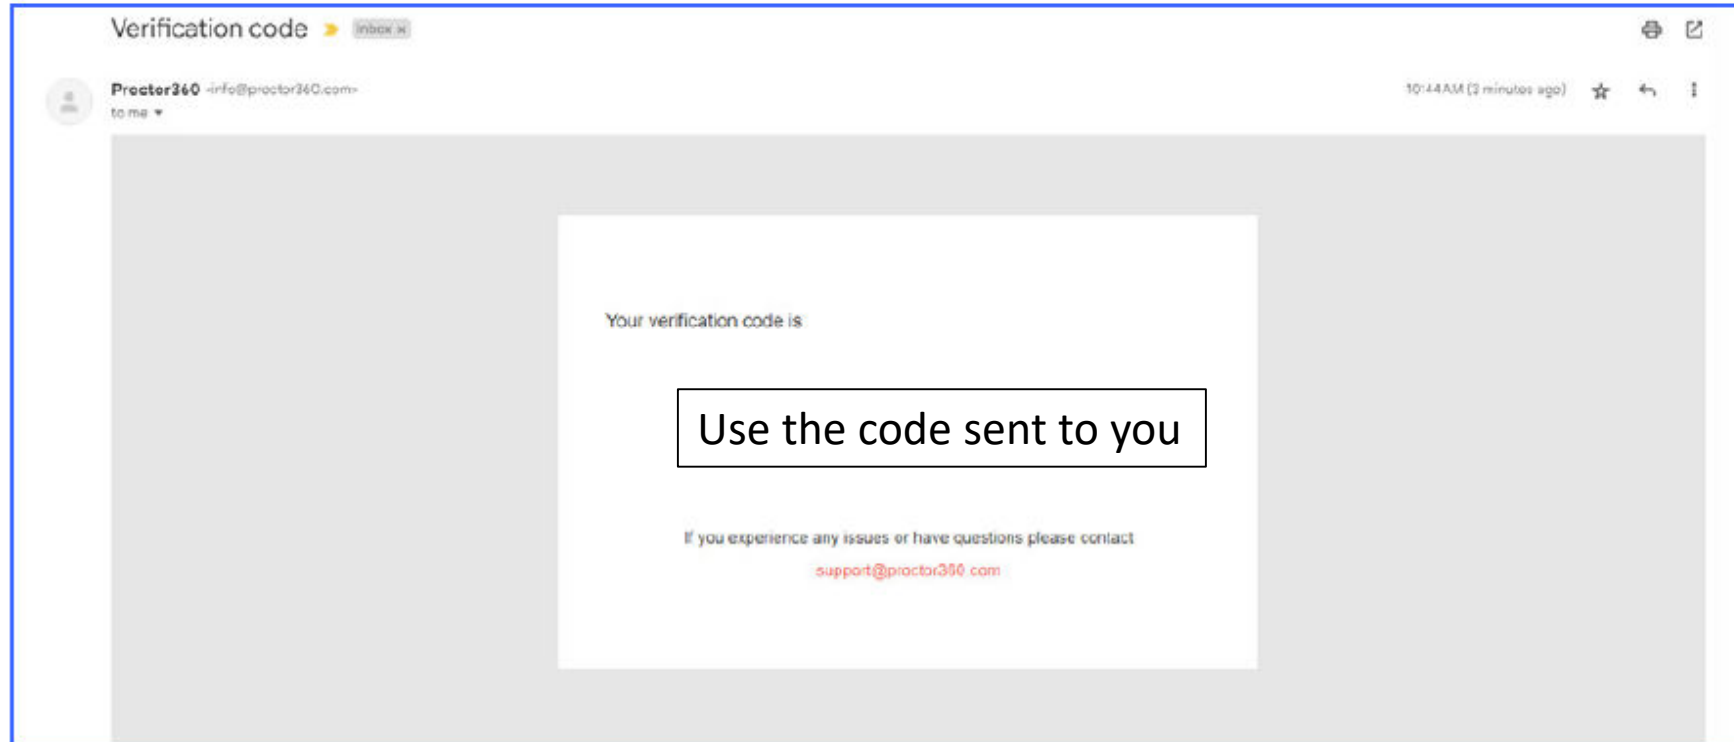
Verification code Inbox x

Proctor360 <info@proctor360.com>
to me

10:44 AM (3 minutes ago)

Your verification code is

Use the code sent to you

If you experience any issues or have questions please contact
support@proctor360.com